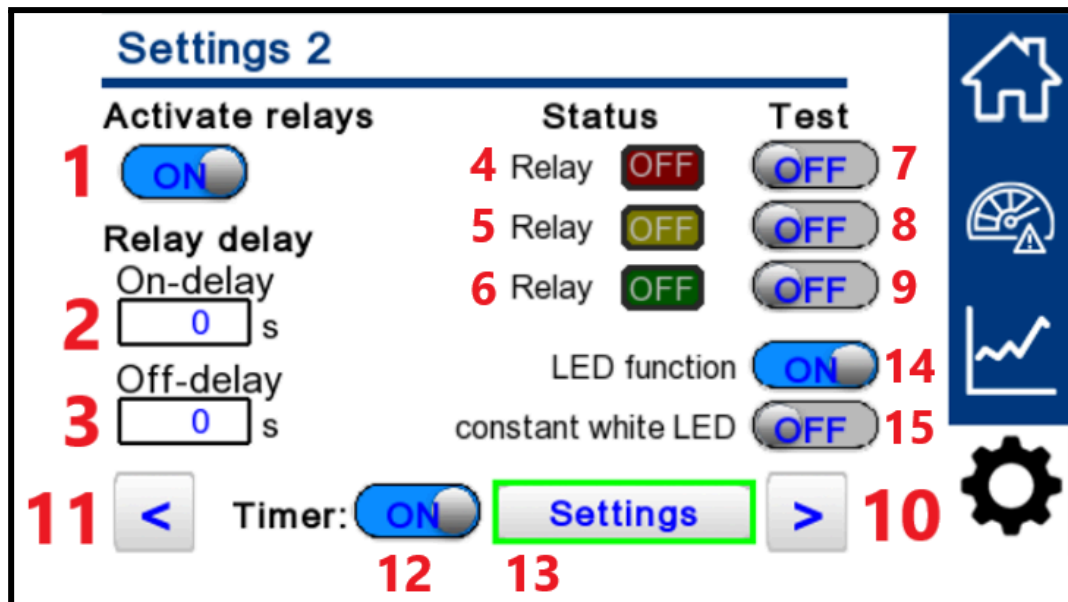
Settings 2

Activate relays

1 ON

Relay delay

On-delay

2 0 s

Off-delay

3 0 s

Status

Test

4 Relay OFF OFF 7

5 Relay OFF OFF 8

6 Relay OFF OFF 9

LED function ON 14

constant white LED OFF 15

11 <

Timer: ON

Settings

> 10

12 13